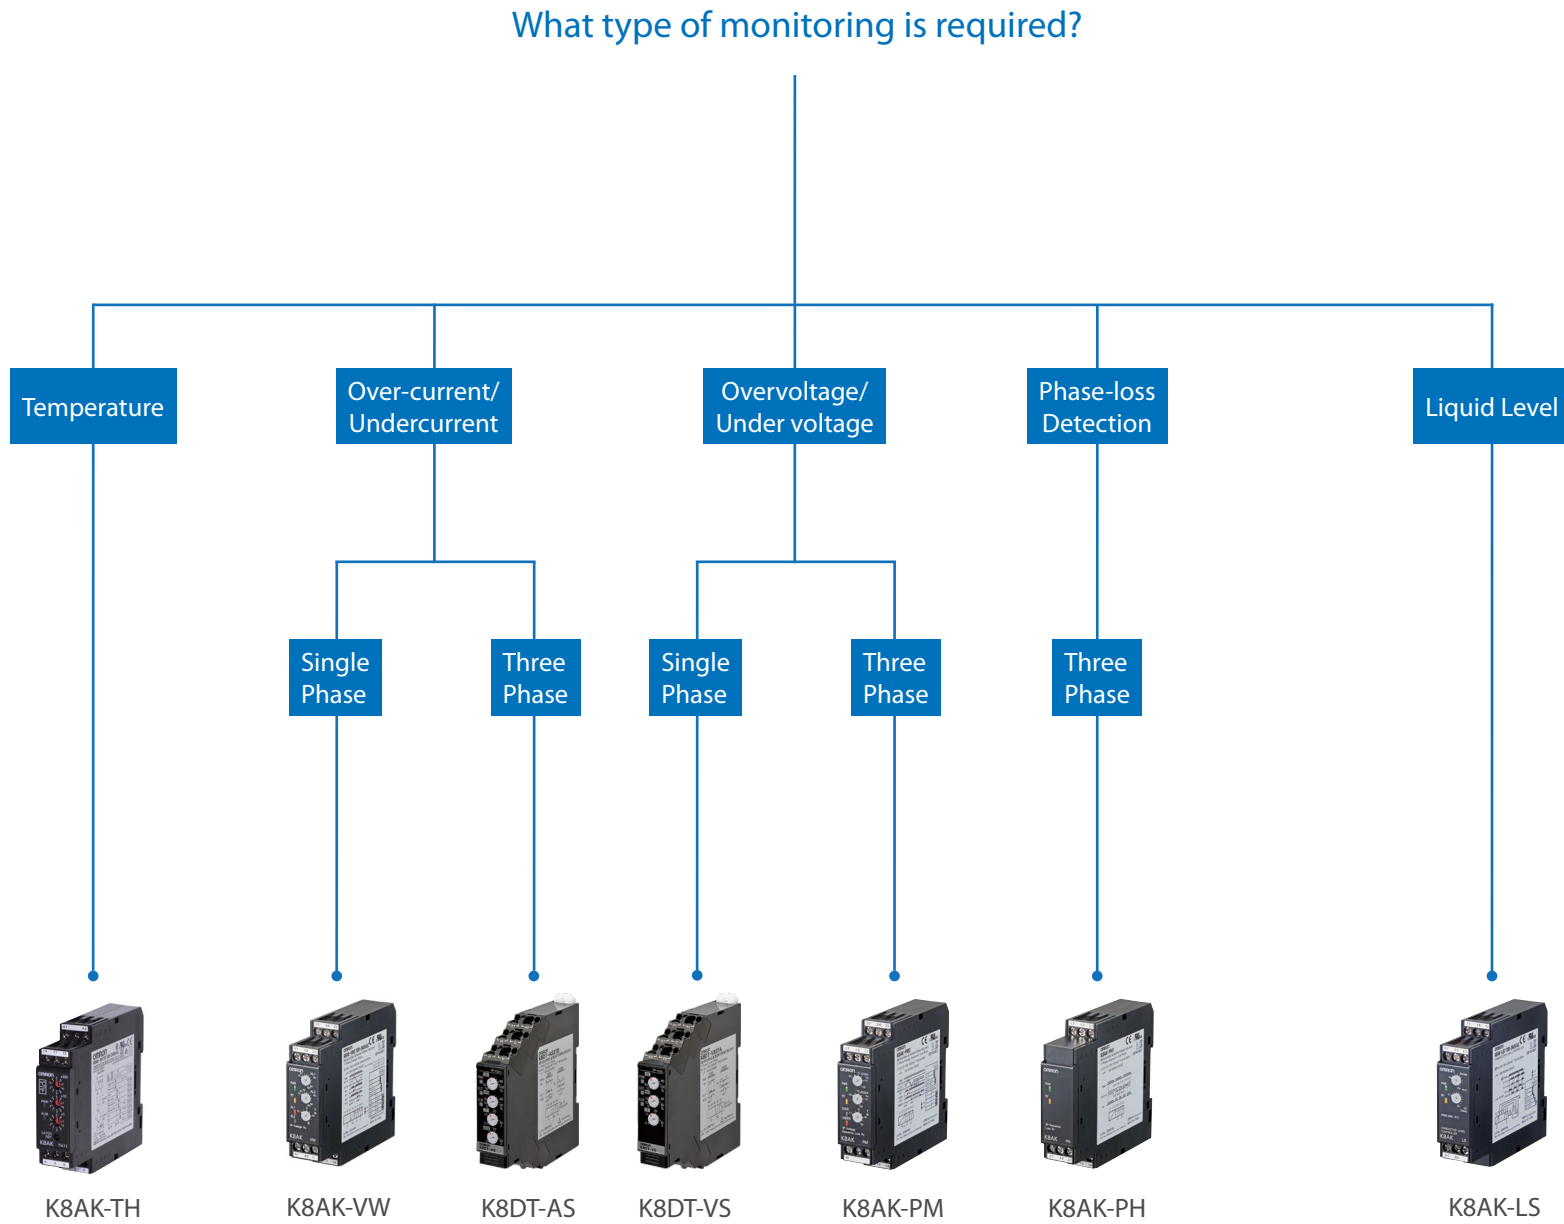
What type of monitoring is required?

Temperature

Over-current/ Undercurrent

Overvoltage/ Under voltage

Phase-loss Detection

Liquid Level

Single Phase

Three Phase

Single Phase

Three Phase

Three Phase

K8AK-TH

K8AK-VW

K8DT-AS

K8DT-VS

K8AK-PM

K8AK-PH

K8AK-LS